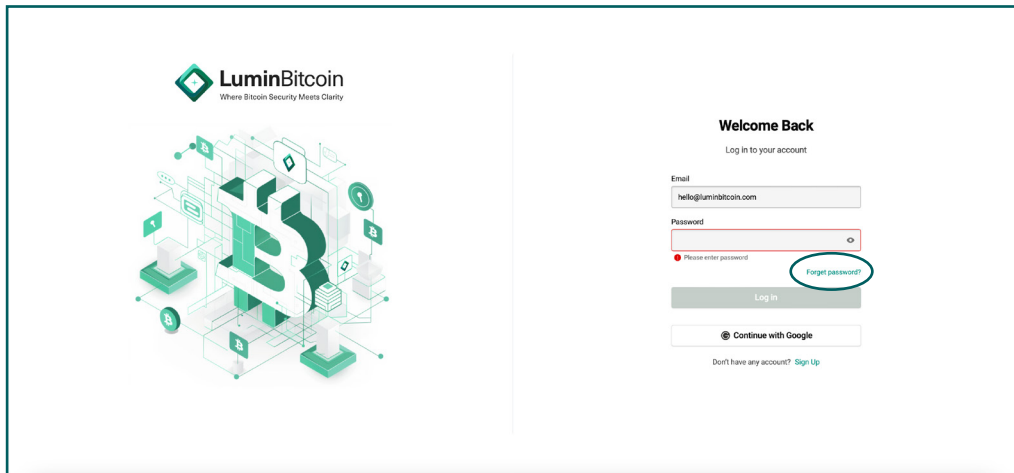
LuminBitcoin
Where Bitcoin Security Meets Clarity

Welcome Back
Log in to your account

Email
hello@luminbitcoin.com

Password

Please enter password

Forget password?

Log In

Continue with Google

Don't have any account? Sign Up